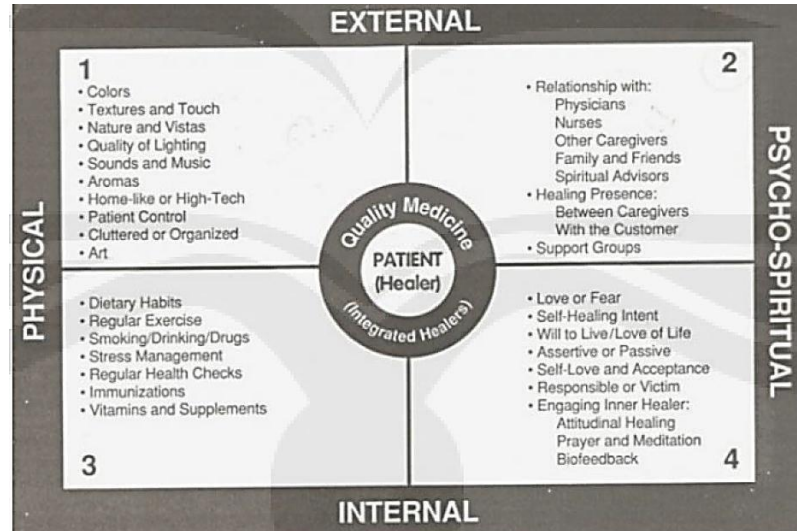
EXTERNAL

PHYSICAL

PSYCHO-SPIRITUAL

1
• Colors
• Textures and Touch
• Nature and Vistas
• Quality of Lighting
• Sounds and Music
• Aromas
• Home-like or High-Tech
• Patient Control
• Cluttered or Organized
• Art

2
• Relationship with:
Physicians
Nurses
Other Caregivers
Family and Friends
Spiritual Advisors
• Healing Presence:
Between Caregivers
With the Customer
• Support Groups

Quality Medicine
PATIENT
(Healer)
(Integrated Healers)

• Dietary Habits
• Regular Exercise
• Smoking/Drinking/Drugs
• Stress Management
• Regular Health Checks
• Immunizations
• Vitamins and Supplements

3

• Love or Fear
• Self-Healing Intent
• Will to Live/Love of Life
• Assertive or Passive
• Self-Love and Acceptance
• Responsible or Victim
• Engaging Inner Healer:
Attitudinal Healing
Prayer and Meditation
Biofeedback

4

INTERNAL